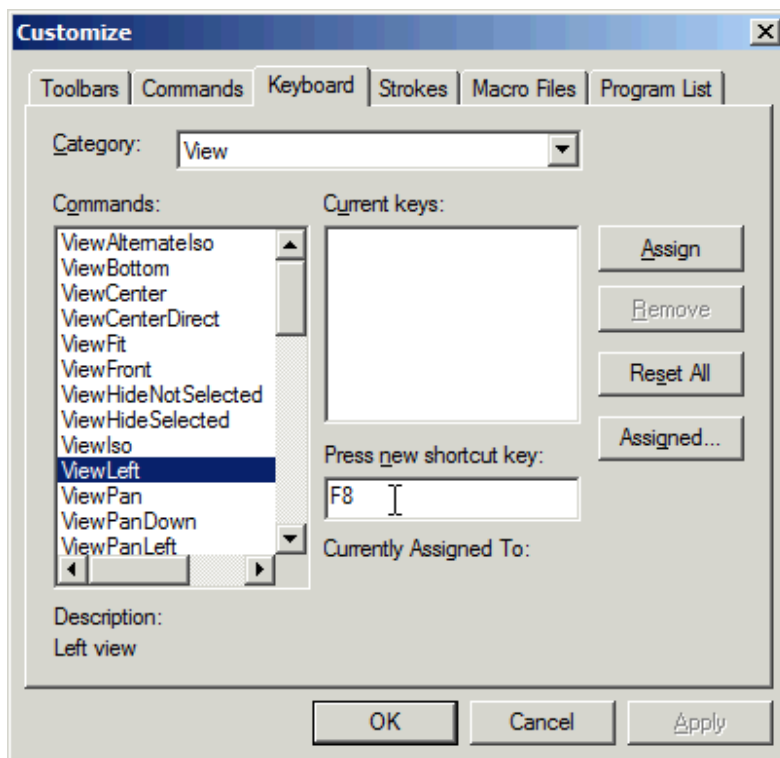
Customize

Toolbars | Commands | Keyboard | Strokes | Macro Files | Program List

Category: View

Commands:
ViewAlternateIso
ViewBottom
ViewCenter
ViewCenterDirect
ViewFit
ViewFront
ViewHideNotSelected
ViewHideSelected
ViewIso
ViewLeft
ViewPan
ViewPanDown
ViewPanLeft

Current keys:

Assign
Remove
Reset All
Assigned...

Press new shortcut key:
F8

Currently Assigned To:

Description:
Left view

OK
Cancel
Apply